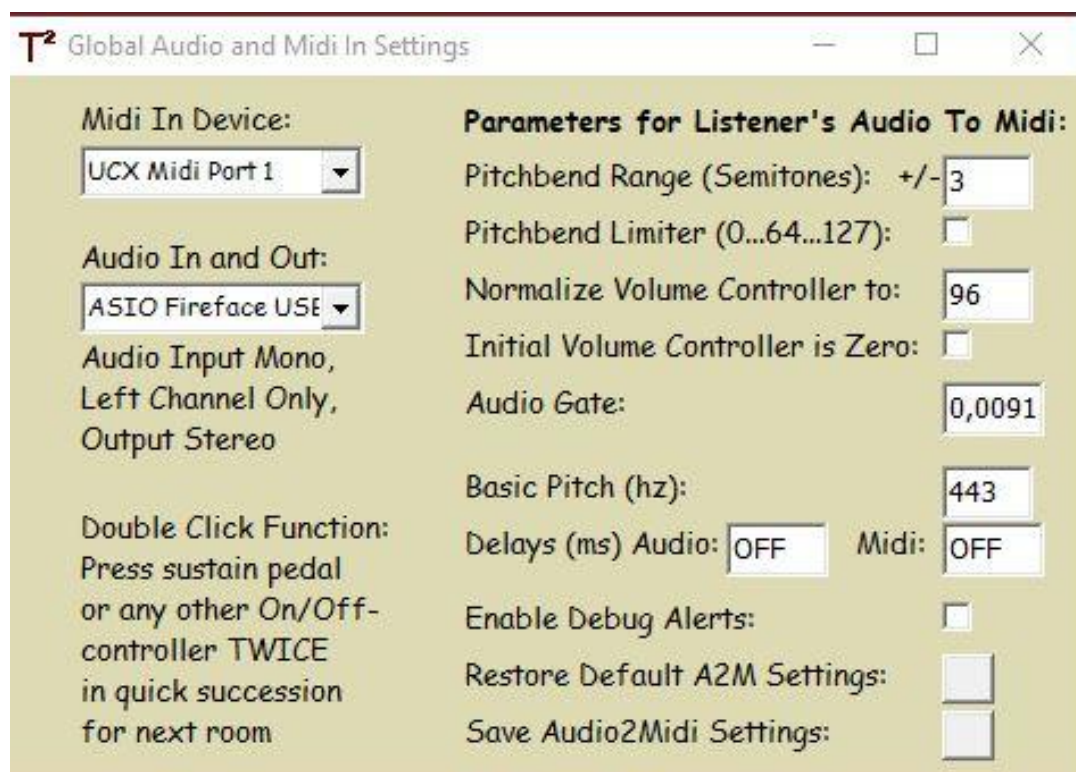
$T^2$ Global Audio and Midi In Settings

Midi In Device:
UCX Midi Port 1

Audio In and Out:
ASIO Fireface USE

Audio Input Mono, Left Channel Only, Output Stereo

Double Click Function: Press sustain pedal or any other On/Off-controller TWICE in quick succession for next room

Parameters for Listener's Audio To Midi:
Pitchbend Range (Semitones): +/- 3
Pitchbend Limiter (0...64...127):
Normalize Volume Controller to: 96
Initial Volume Controller is Zero:
Audio Gate: 0,0091
Basic Pitch (hz): 443
Delays (ms) Audio: OFF Midi: OFF
Enable Debug Alerts:
Restore Default A2M Settings:
Save Audio2Midi Settings: